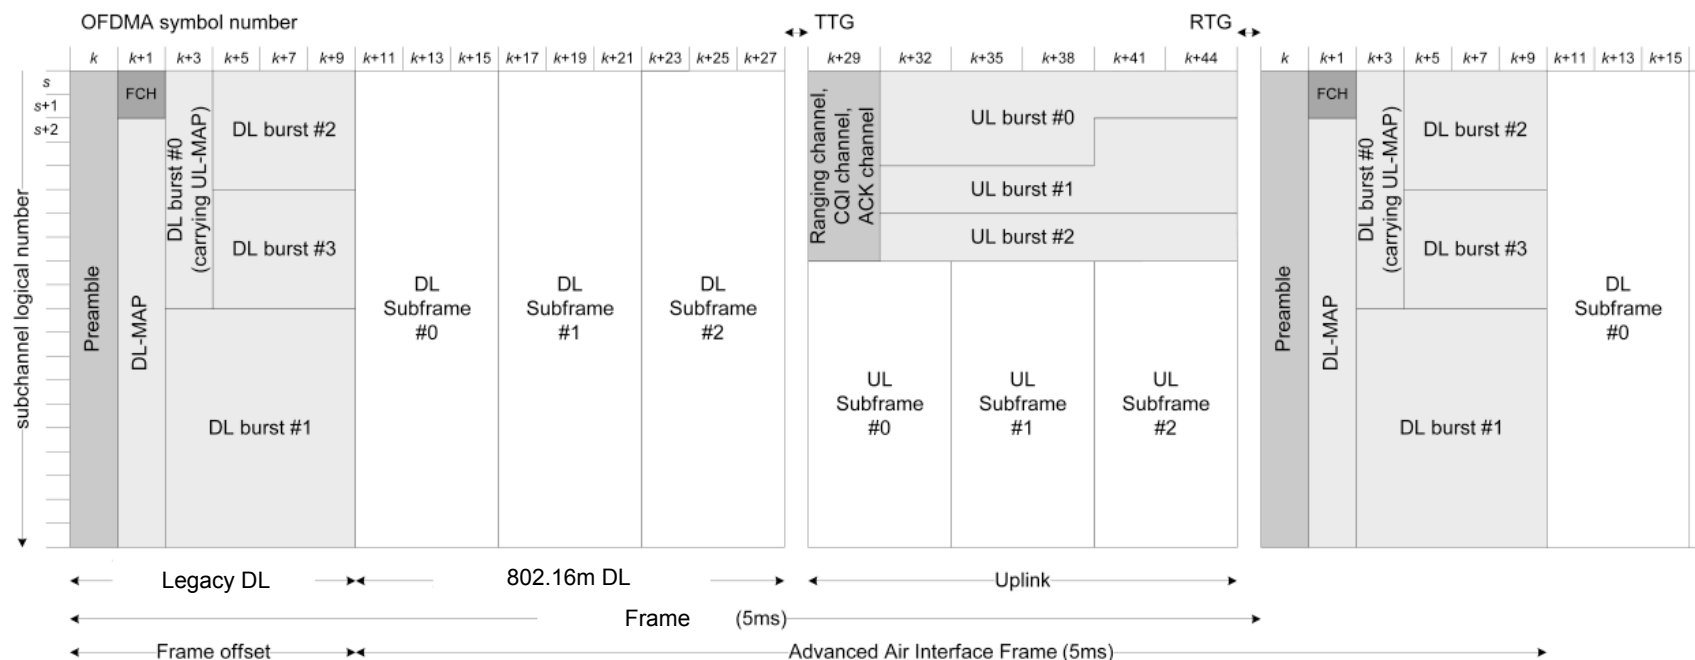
OFDMA symbol number

TTG

RTG

| $k$ | $k$+1 | $k$+3 | $k$+5 | $k$+7 | $k$+9 | $k$+11 | $k$+13 | $k$+15 | $k$+17 | $k$+19 | $k$+21 | $k$+23 | $k$+25 | $k$+27 |
|---|---|---|---|---|---|---|---|---|---|---|---|---|---|---|

| $k$+29 | $k$+32 | $k$+35 | $k$+38 | $k$+41 | $k$+44 |
|---|---|---|---|---|---|

| $k$ | $k$+1 | $k$+3 | $k$+5 | $k$+7 | $k$+9 | $k$+11 | $k$+13 | $k$+15 |
|---|---|---|---|---|---|---|---|---|

$s$
$s$+1
$s$+2

subchannel logical number

Preamble

FCH

DL-MAP

DL burst #0 (carrying UL-MAP)

DL burst #2

DL burst #3

DL burst #1

DL Subframe #0

DL Subframe #1

DL Subframe #2

Ranging channel, CQI channel, ACK channel

UL burst #0

UL burst #1

UL burst #2

UL Subframe #0

UL Subframe #1

UL Subframe #2

Preamble

FCH

DL-MAP

DL burst #0 (carrying UL-MAP)

DL burst #2

DL burst #3

DL burst #1

DL Subframe #0

Legacy DL

802.16m DL

Uplink

Frame (5ms)

Frame offset

Advanced Air Interface Frame (5ms)